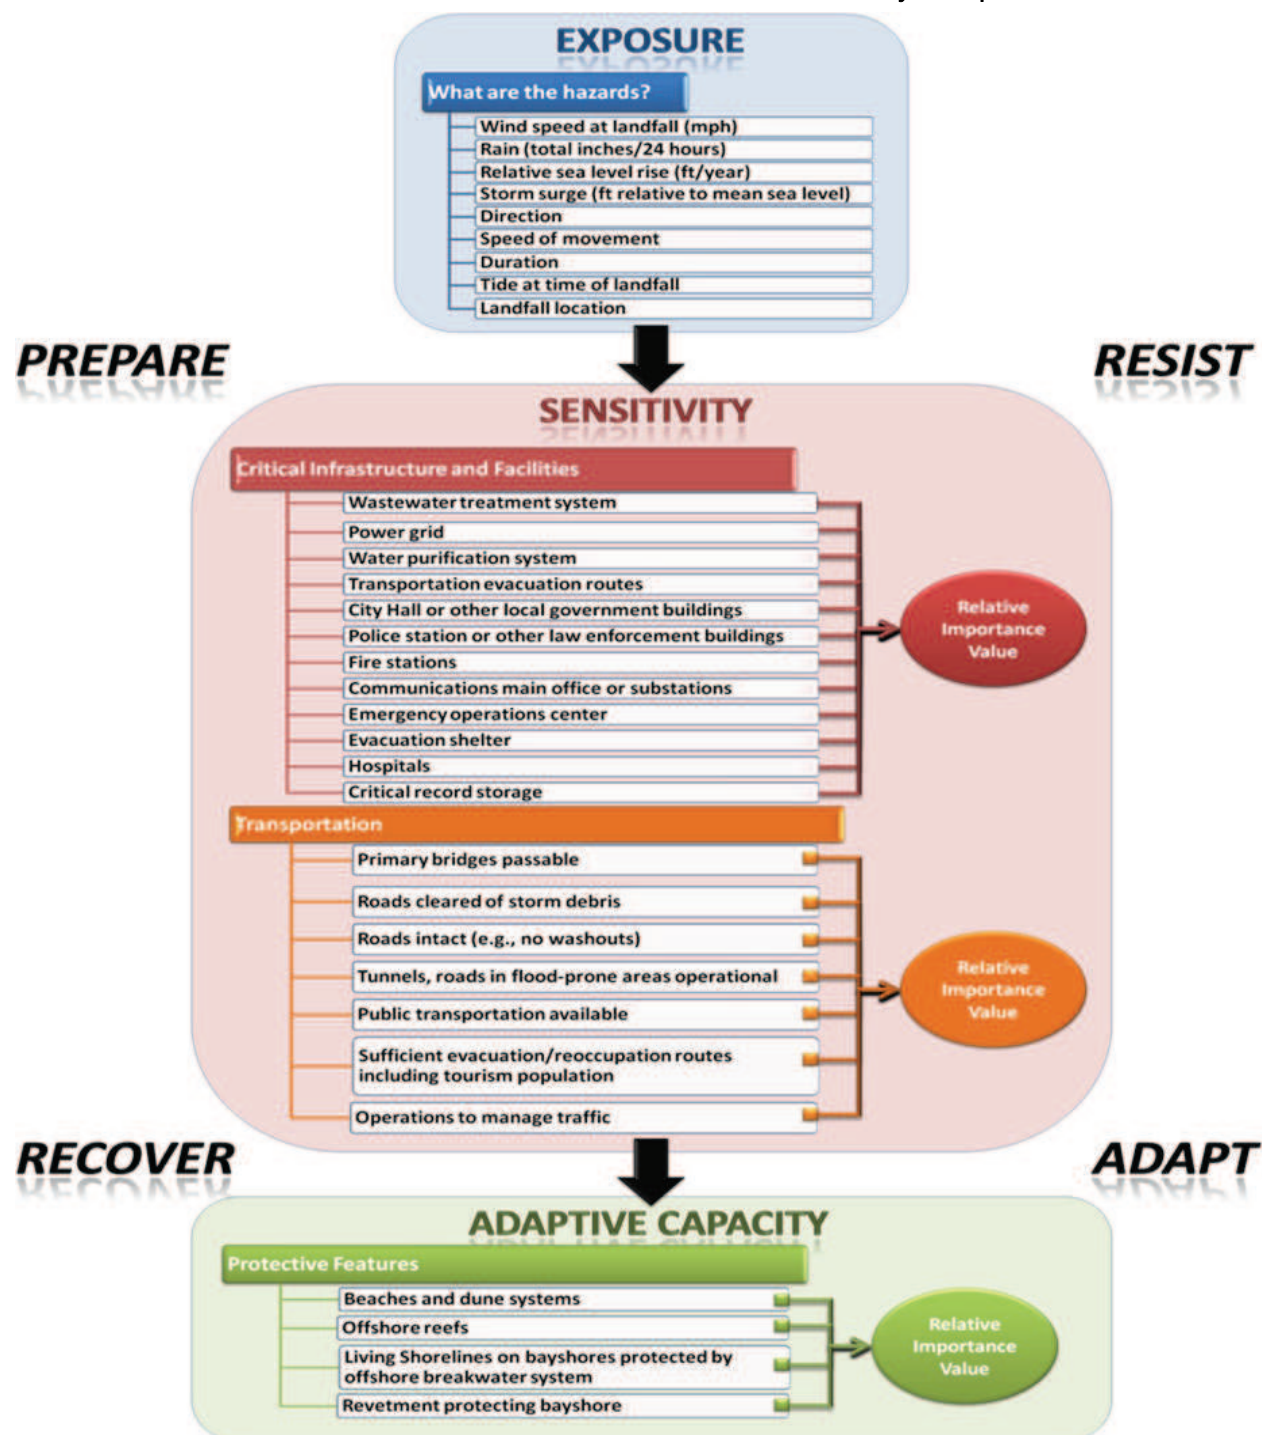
EXPOSURE

What are the hazards?

Wind speed at landfall (mph)
Rain (total inches/24 hours)
Relative sea level rise (ft/year)
Storm surge (ft relative to mean sea level)
Direction
Speed of movement
Duration
Tide at time of landfall
Landfall location

PREPARE

RESIST

SENSITIVITY

Critical Infrastructure and Facilities

Wastewater treatment system
Power grid
Water purification system
Transportation evacuation routes
City Hall or other local government buildings
Police station or other law enforcement buildings
Fire stations
Communications main office or substations
Emergency operations center
Evacuation shelter
Hospitals
Critical record storage

Relative Importance Value

Transportation

Primary bridges passable
Roads cleared of storm debris
Roads intact (e.g., no washouts)
Tunnels, roads in flood-prone areas operational
Public transportation available
Sufficient evacuation/reoccupation routes including tourism population
Operations to manage traffic

Relative Importance Value

RECOVER

ADAPT

ADAPTIVE CAPACITY

Protective Features

Beaches and dune systems
Offshore reefs
Living Shorelines on bayshores protected by offshore breakwater system
Revetment protecting bayshore

Relative Importance Value